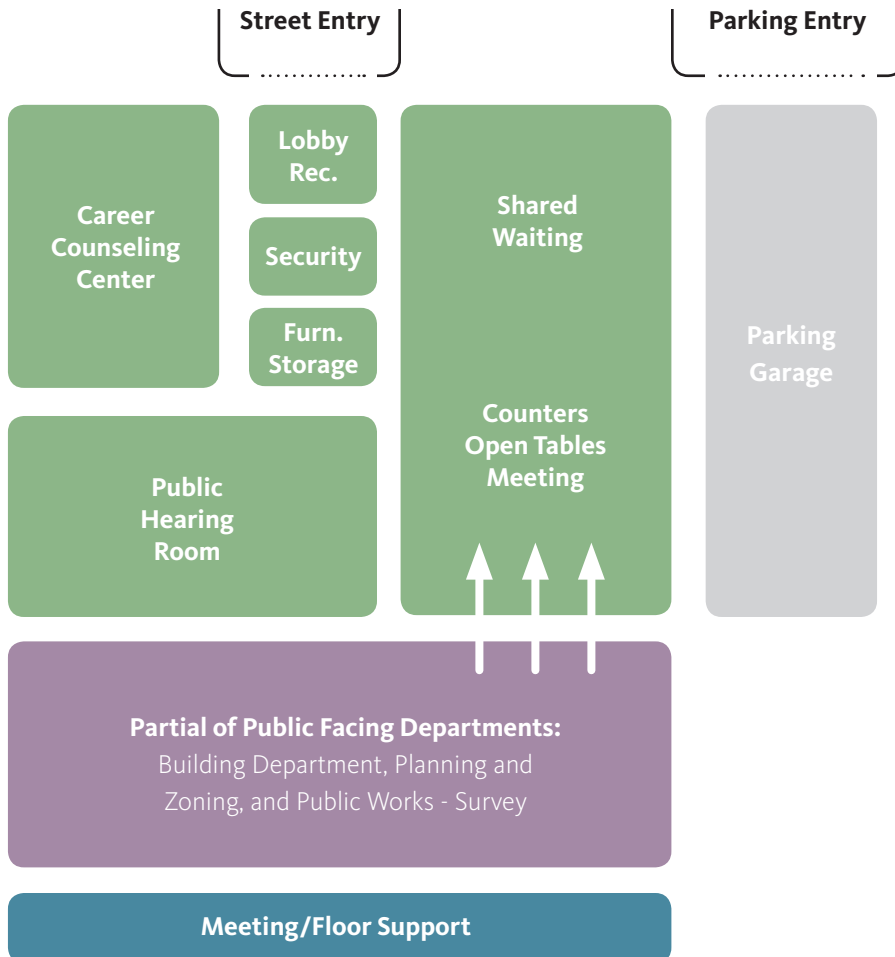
Street Entry

Parking Entry

Career Counseling Center

Lobby Rec.

Security

Furn. Storage

Shared Waiting

Counters Open Tables Meeting

Parking Garage

Public Hearing Room

Partial of Public Facing Departments:
Building Department, Planning and Zoning, and Public Works - Survey

Meeting/Floor Support